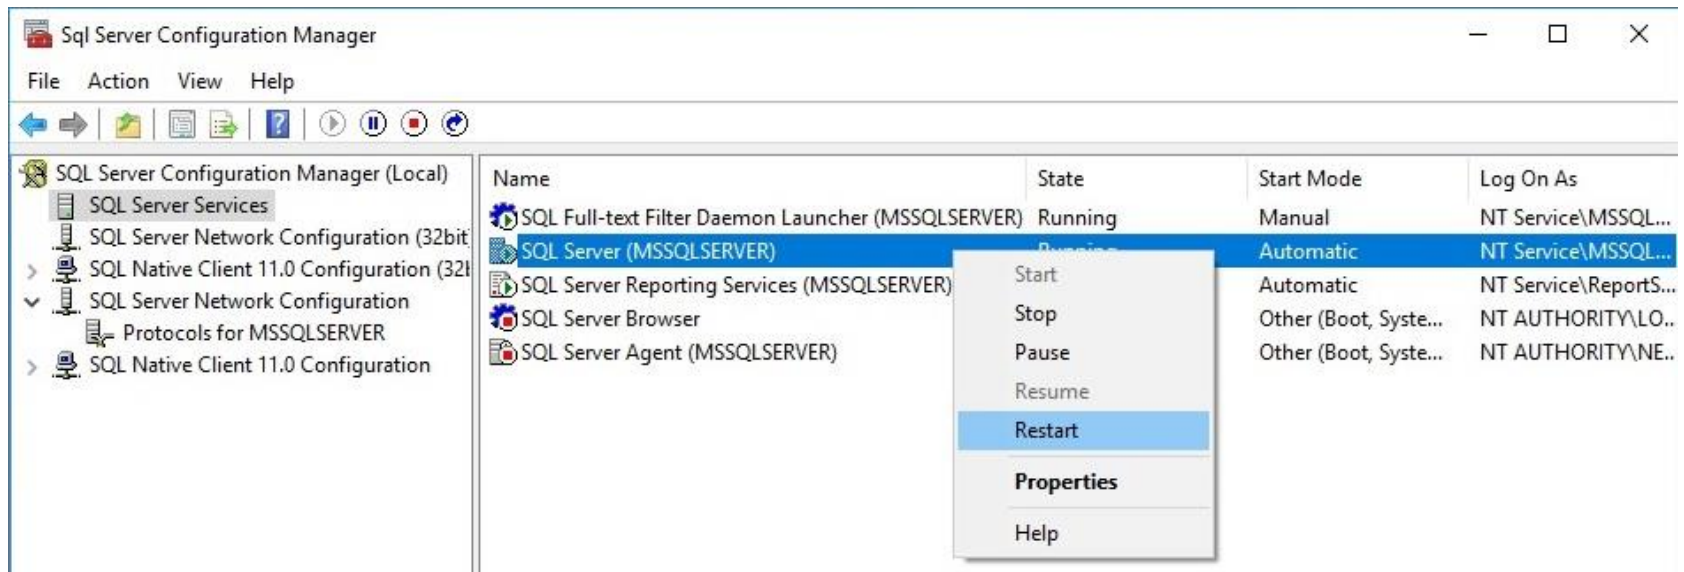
Sql Server Configuration Manager

File Action View Help

SQL Server Configuration Manager (Local)
SQL Server Services
SQL Server Network Configuration (32bit
SQL Native Client 11.0 Configuration (32I
SQL Server Network Configuration
Protocols for MSSQLSERVER
SQL Native Client 11.0 Configuration

| Name | State | Start Mode | Log On As |
|---|---|---|---|
| SQL Full-text Filter Daemon Launcher (MSSQLSERVER) | Running | Manual | NT Service\MSSQL... |
| SQL Server (MSSQLSERVER) | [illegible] | Automatic | NT Service\MSSQL... |
| SQL Server Reporting Services (MSSQLSERVER) | | Automatic | NT Service\ReportS... |
| SQL Server Browser | | Other (Boot, Syste... | NT AUTHORITY\LO... |
| SQL Server Agent (MSSQLSERVER) | | Other (Boot, Syste... | NT AUTHORITY\NE... |

Start
Stop
Pause
Resume
Restart
Properties
Help